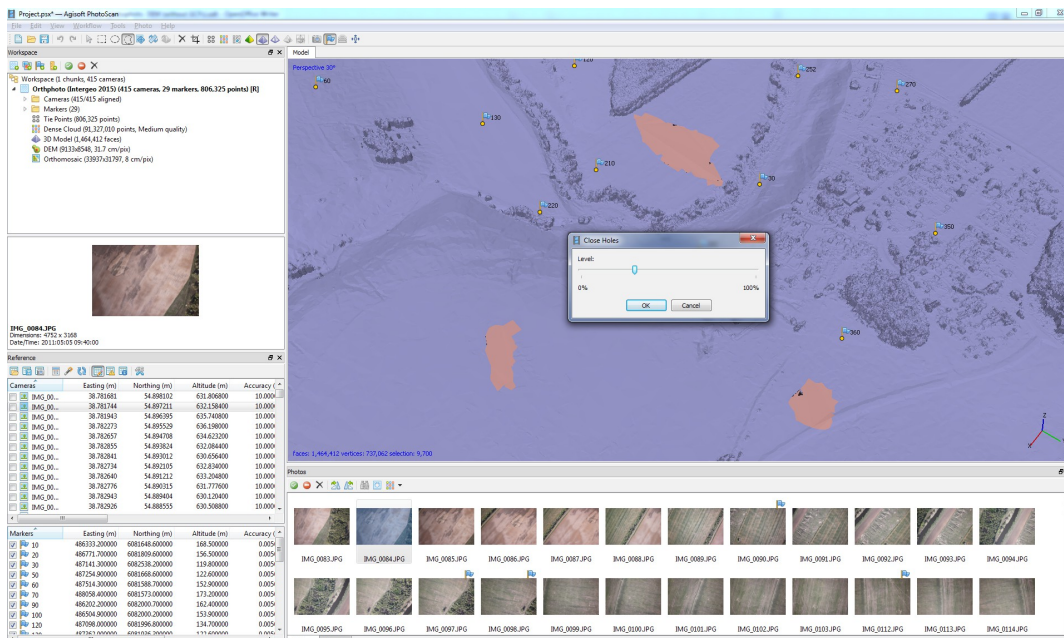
Project.psx* — Agisoft PhotoScan

File Edit View Workflow Tools Photo Help

Workspace

Workspace (1 chunks, 415 cameras)
Orthophoto (Intergeo 2015) (415 cameras, 29 markers, 806,325 points) [R]
Cameras (415/415 aligned)
Markers (29)
Tie Points (806,325 points)
Dense Cloud (91,327,010 points, Medium quality)
3D Model (1,464,412 faces)
DEM (9133x8548, 31.7 cm/pix)
Orthomosaic (33937x31797, 8 cm/pix)

IMG_0084.JPG
Dimensions: 4752 x 3168
Date/Time: 2011:05:05 09:40:00

Reference

| Cameras | Easting (m) | Northing (m) | Altitude (m) | Accuracy ( |
|---|---|---|---|---|
| IMG_00... | 38.781681 | 54.898102 | 631.806800 | 10.000 |
| IMG_00... | 38.781744 | 54.897211 | 632.158400 | 10.000 |
| IMG_00... | 38.781943 | 54.896395 | 635.740800 | 10.000 |
| IMG_00... | 38.782273 | 54.895529 | 636.198000 | 10.000 |
| IMG_00... | 38.782657 | 54.894708 | 634.623200 | 10.000 |
| IMG_00... | 38.782855 | 54.893824 | 632.084400 | 10.000 |
| IMG_00... | 38.782841 | 54.893012 | 630.656400 | 10.000 |
| IMG_00... | 38.782734 | 54.892105 | 632.834000 | 10.000 |
| IMG_00... | 38.782640 | 54.891212 | 633.204800 | 10.000 |
| IMG_00... | 38.782776 | 54.890315 | 631.777600 | 10.000 |
| IMG_00... | 38.782943 | 54.889404 | 630.120400 | 10.000 |
| IMG_00... | 38.782926 | 54.888555 | 630.508800 | 10.000 |

| Markers | Easting (m) | Northing (m) | Altitude (m) | Accuracy ( |
|---|---|---|---|---|
| 10 | 486333.200000 | 6081648.600000 | 168.500000 | 0.005 |
| 20 | 486771.700000 | 6081809.600000 | 156.500000 | 0.005 |
| 30 | 487141.300000 | 6082538.200000 | 119.800000 | 0.005 |
| 50 | 487254.900000 | 6081668.600000 | 122.600000 | 0.005 |
| 60 | 487514.300000 | 6081588.700000 | 152.900000 | 0.005 |
| 70 | 488058.400000 | 6081573.000000 | 173.200000 | 0.005 |
| 90 | 486202.200000 | 6082000.700000 | 162.400000 | 0.005 |
| 100 | 486504.900000 | 6082000.200000 | 153.900000 | 0.005 |
| 120 | 487098.000000 | 6081996.800000 | 134.700000 | 0.005 |

Model

Perspective 30°

60 120 252 270 130 210 30 220 350 360

Close Holes
Level:
0%
100%
OK Cancel

Faces: 1,464,412 vertices: 737,062 selection: 9,700

Photos

IMG_0083.JPG IMG_0084.JPG IMG_0085.JPG IMG_0086.JPG IMG_0087.JPG IMG_0088.JPG IMG_0089.JPG IMG_0090.JPG IMG_0091.JPG IMG_0092.JPG IMG_0093.JPG IMG_0094.JPG
IMG_0095.JPG IMG_0096.JPG IMG_0097.JPG IMG_0098.JPG IMG_0099.JPG IMG_0100.JPG IMG_0101.JPG IMG_0102.JPG IMG_0103.JPG IMG_0112.JPG IMG_0113.JPG IMG_0114.JPG